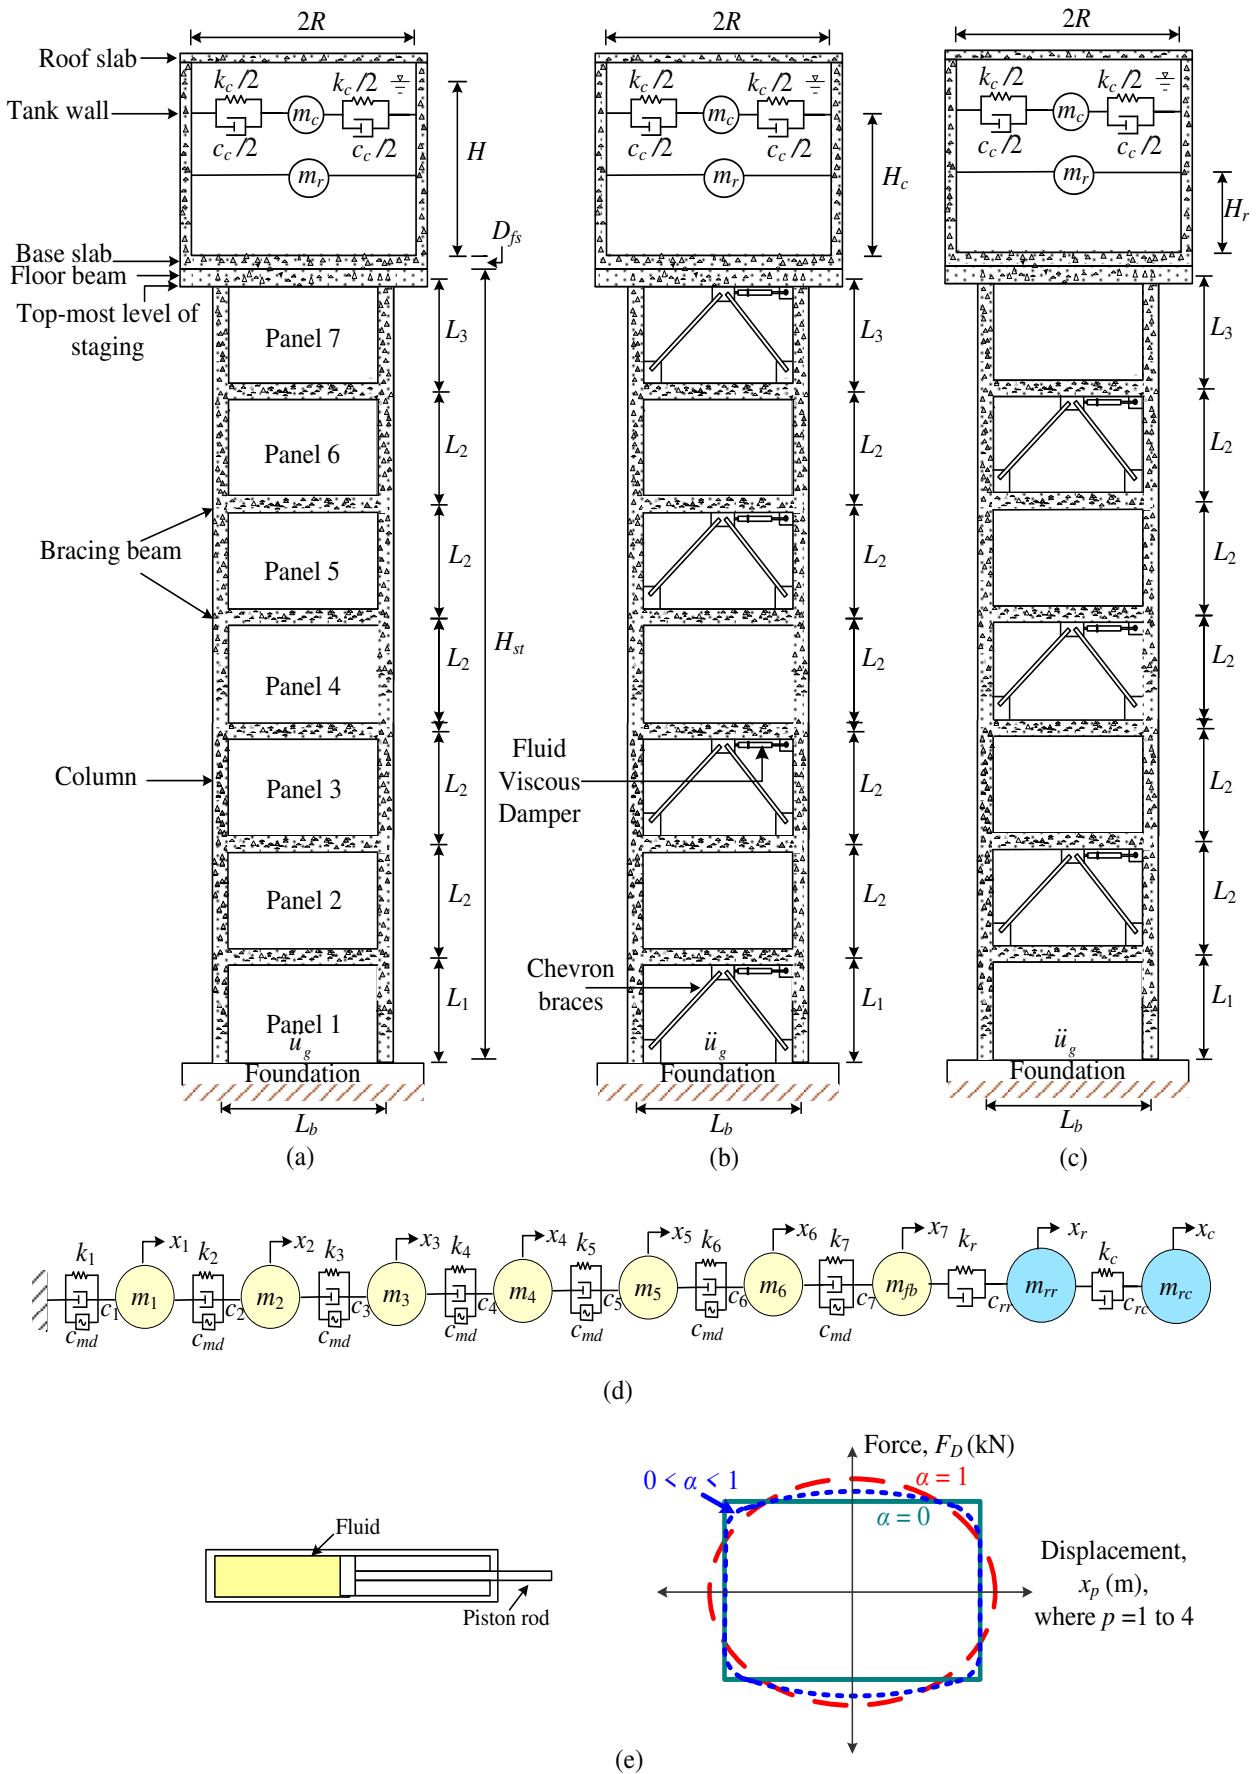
$2R$

Roof slab

Tank wall

$k_c/2$ $k_c/2$ $m_c$ $c_c/2$ $c_c/2$ $m_r$

$H$

Base slab

Floor beam

$D_{fs}$

Top-most level of staging

Panel 7

Panel 6

Panel 5

Panel 4

Panel 3

Panel 2

Panel 1

Bracing beam

Column

$L_3$ $L_2$ $L_2$ $L_2$ $L_2$ $L_2$ $L_1$

$H_{st}$

$\ddot{u}_g$

Foundation

$L_b$

(a)

$2R$

$k_c/2$ $k_c/2$ $m_c$ $c_c/2$ $c_c/2$ $m_r$

$H_c$

Fluid Viscous Damper

Chevron braces

$L_3$ $L_2$ $L_2$ $L_2$ $L_2$ $L_2$ $L_1$

$\ddot{u}_g$

Foundation

$L_b$

(b)

$2R$

$k_c/2$ $k_c/2$ $m_c$ $c_c/2$ $c_c/2$ $m_r$

$H_r$

$L_3$ $L_2$ $L_2$ $L_2$ $L_2$ $L_2$ $L_1$

$\ddot{u}_g$

Foundation

$L_b$

(c)

$k_1$ $x_1$ $m_1$ $c_1$ $c_{md}$ $k_2$ $x_2$ $m_2$ $c_2$ $c_{md}$ $k_3$ $x_3$ $m_3$ $c_3$ $c_{md}$ $k_4$ $x_4$ $m_4$ $c_4$ $c_{md}$ $k_5$ $x_5$ $m_5$ $c_5$ $c_{md}$ $k_6$ $x_6$ $m_6$ $c_6$ $c_{md}$ $k_7$ $x_7$ $m_{fb}$ $c_7$ $c_{md}$ $k_r$ $x_r$ $m_{rr}$ $c_{rr}$ $k_c$ $x_c$ $m_{rc}$ $c_{rc}$

(d)

Fluid

Piston rod

Force, $F_D$ (kN)

$0 < \alpha < 1$

$\alpha = 1$

$\alpha = 0$

Displacement, $x_p$ (m), where $p$ =1 to 4

(e)